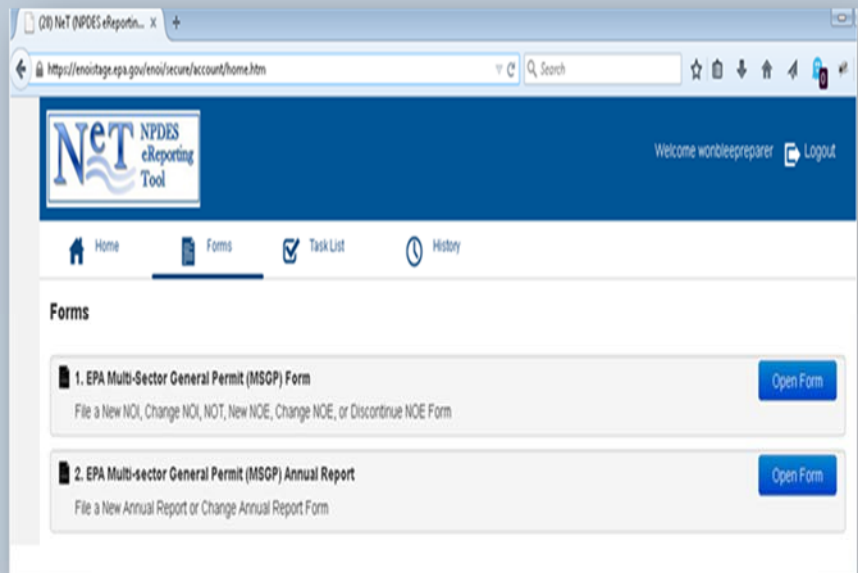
(28) NeT (NPDES eReportin... ×

https://enoistage.epa.gov/enoi/secure/account/home.htm

Search

0

NeT NPDES eReporting Tool

Welcome wonbleepreparer

Logout

Home

Forms

Task List

History

Forms

1. EPA Multi-Sector General Permit (MSGP) Form

File a New NOI, Change NOI, NOT, New NOE, Change NOE, or Discontinue NOE Form

Open Form

2. EPA Multi-sector General Permit (MSGP) Annual Report

File a New Annual Report or Change Annual Report Form

Open Form